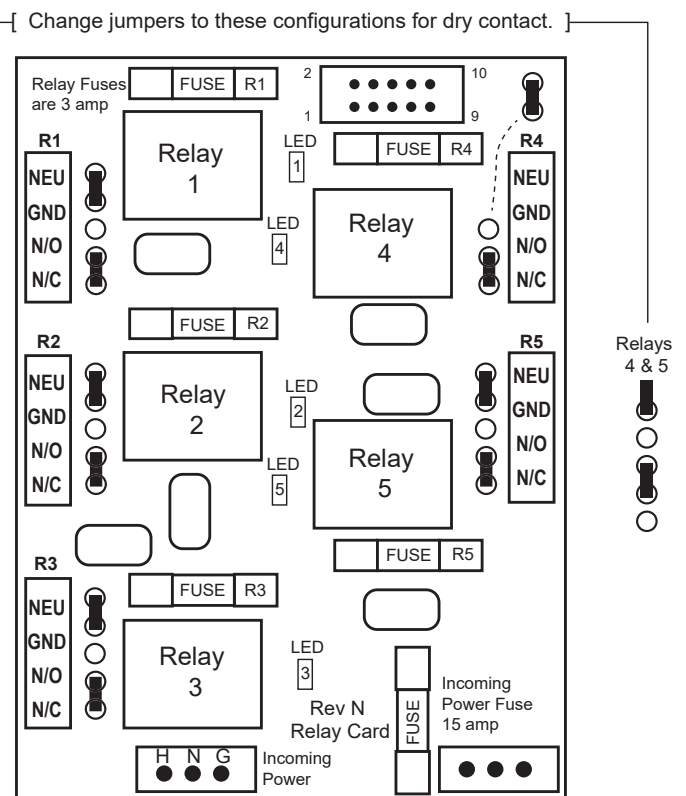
Change jumpers to these configurations for dry contact.

Relay Fuses are 3 amp

FUSE R1

2 10

1 9

R1

NEU
GND
N/O
N/C

Relay 1

LED 1

FUSE R4

R4

NEU
GND
N/O
N/C

LED 4

Relay 4

FUSE R2

R2

NEU
GND
N/O
N/C

Relay 2

LED 2

R5

NEU
GND
N/O
N/C

Relay 5

LED 5

Relays 4 & 5

FUSE R5

R3

FUSE R3

NEU
GND
N/O
N/C

Relay 3

LED 3

Rev N Relay Card

FUSE

Incoming Power Fuse 15 amp

H N G

Incoming Power